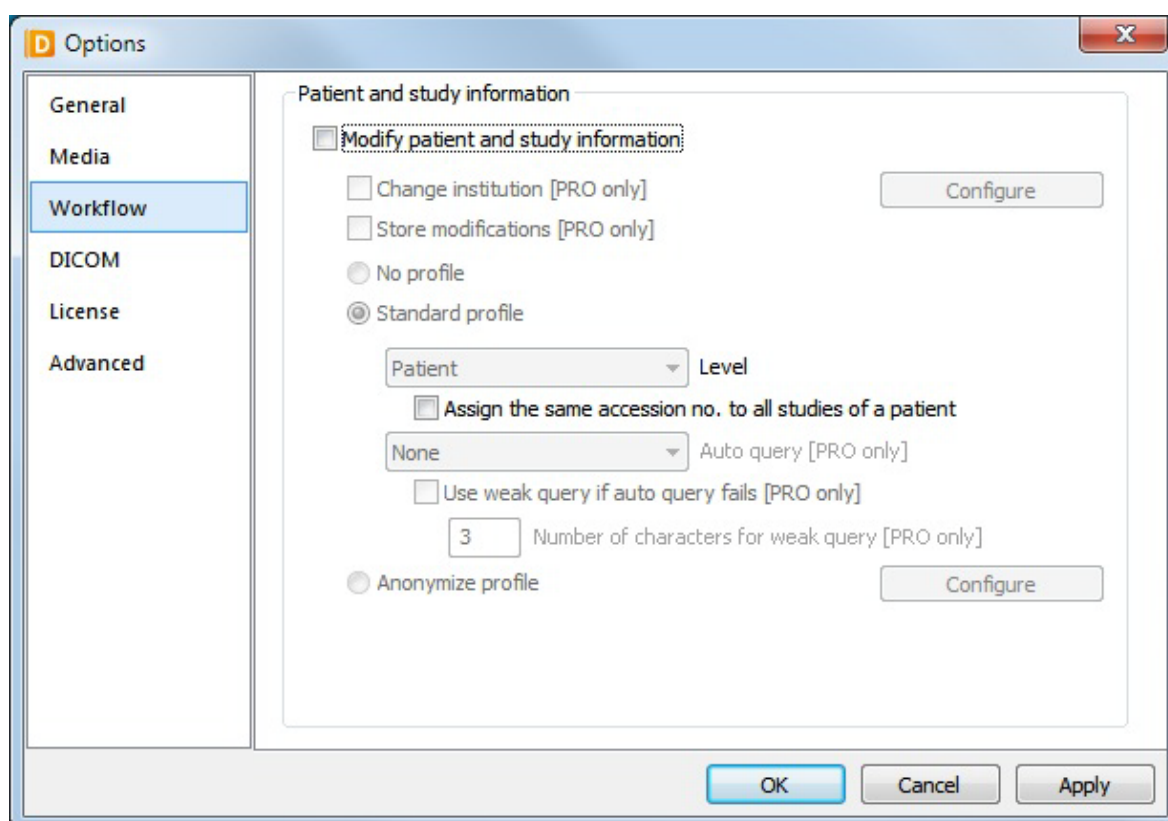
D Options

X

General
Media
Workflow
DICOM
License
Advanced

Patient and study information

Modify patient and study information

Change institution [PRO only]

Configure

Store modifications [PRO only]

No profile

Standard profile

Patient

Level

Assign the same accession no. to all studies of a patient

None

Auto query [PRO only]

Use weak query if auto query fails [PRO only]

3

Number of characters for weak query [PRO only]

Anonymize profile

Configure

OK

Cancel

Apply